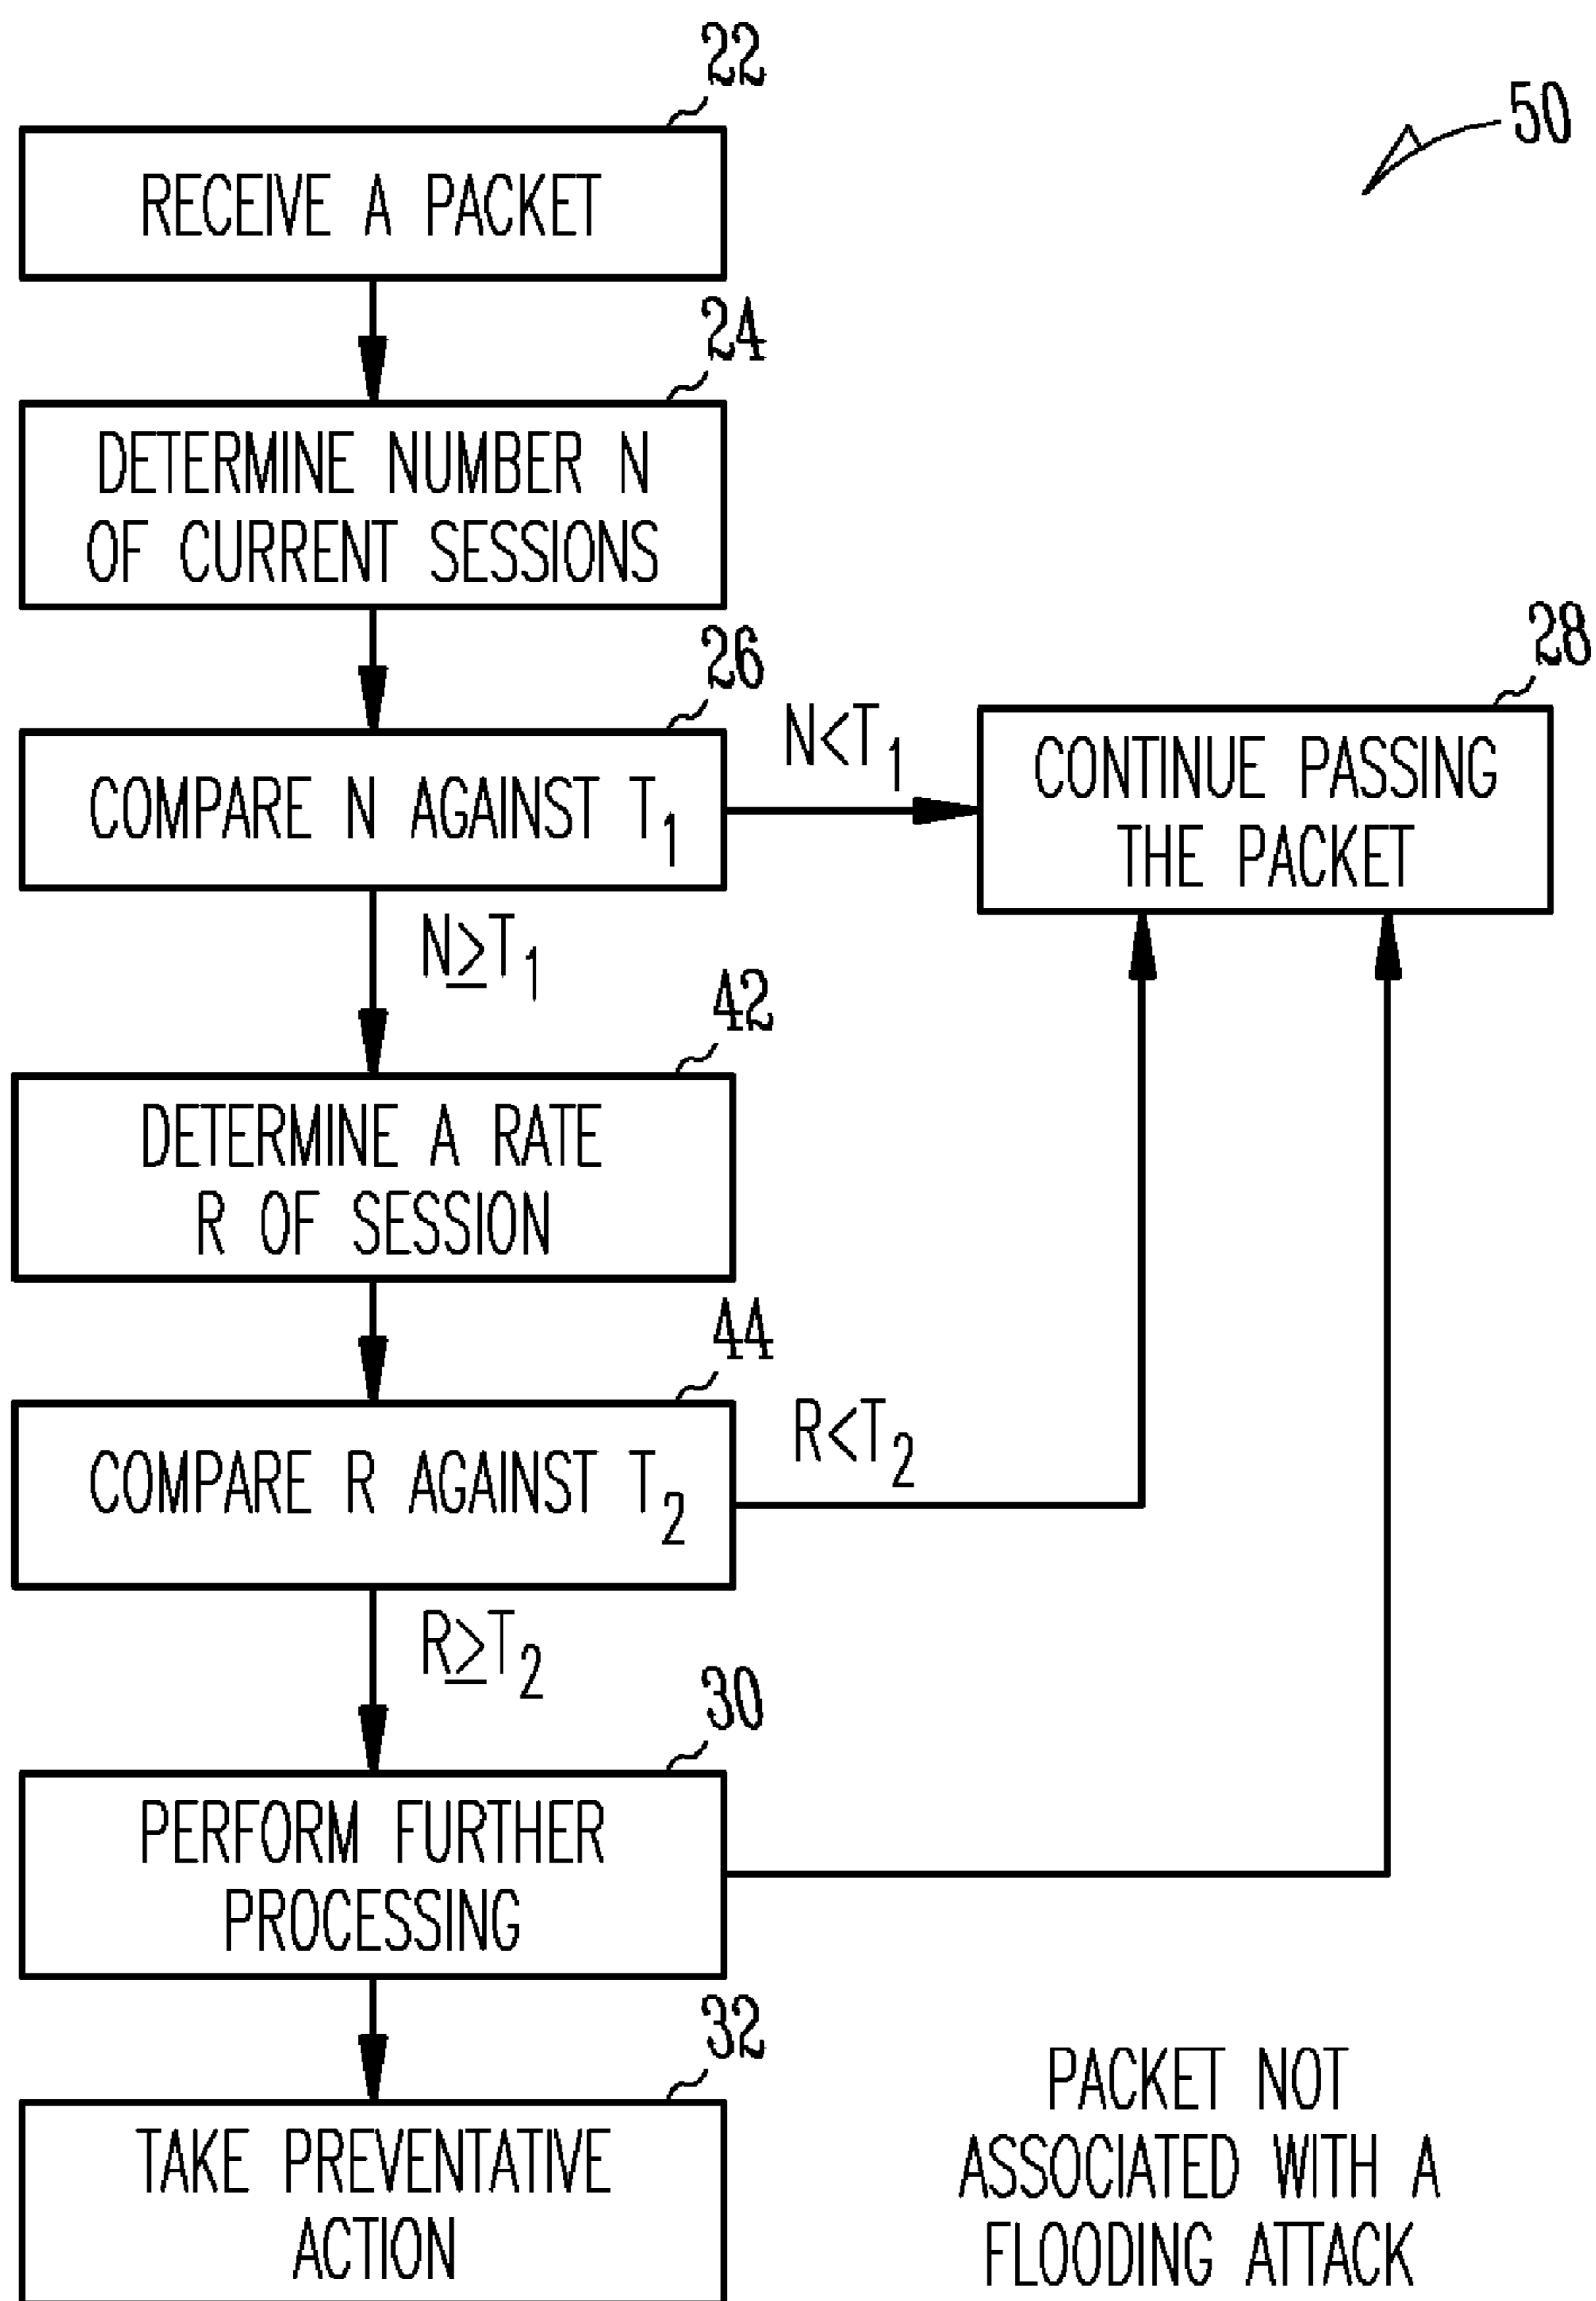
50

22
RECEIVE A PACKET

24
DETERMINE NUMBER N OF CURRENT SESSIONS

26
COMPARE N AGAINST $T_1$

$N<T_1$

28
CONTINUE PASSING THE PACKET

$N \geq T_1$

42
DETERMINE A RATE R OF SESSION

44
COMPARE R AGAINST $T_2$

$R<T_2$

$R \geq T_2$

30
PERFORM FURTHER PROCESSING

32
TAKE PREVENTATIVE ACTION

PACKET NOT ASSOCIATED WITH A FLOODING ATTACK